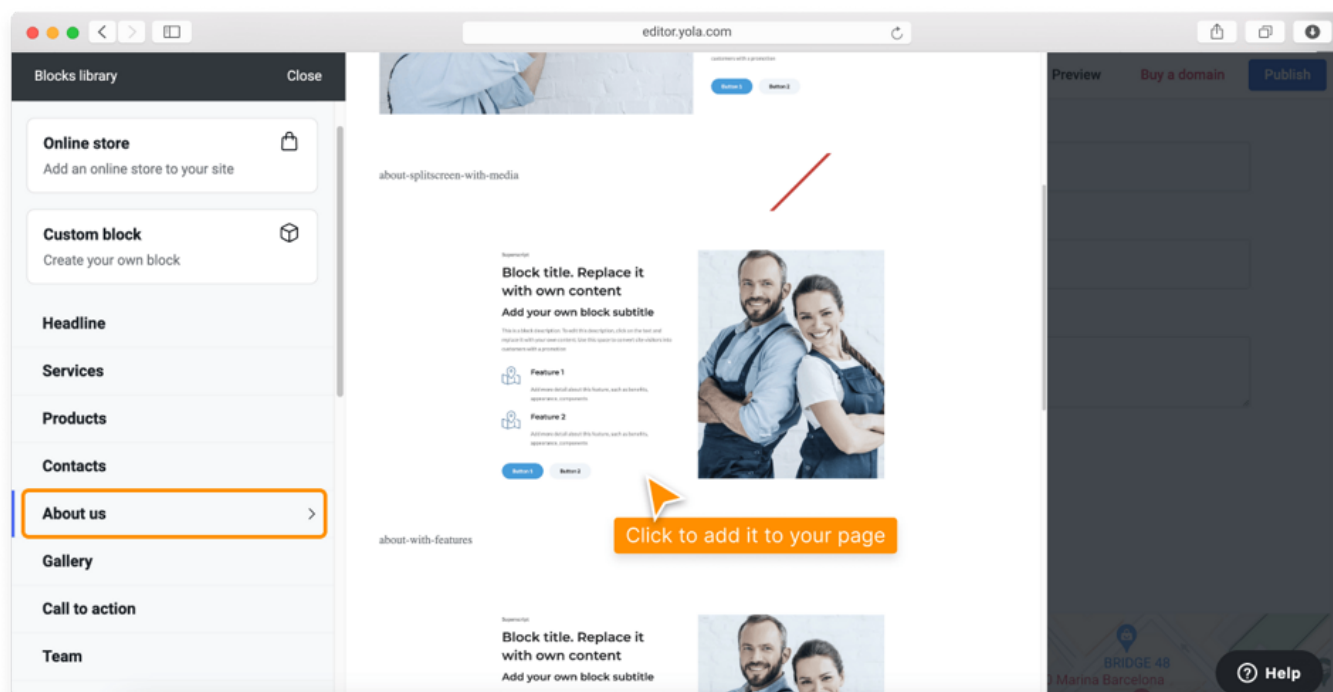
editor.yola.com

Blocks library
Close

Online store
Add an online store to your site

Custom block
Create your own block

Headline
Services
Products
Contacts
About us
Gallery
Call to action
Team

customers with a protection
Button 1
Button 2

about-splitscreen-with-media

Superscript
Block title. Replace it with own content
Add your own block subtitle
This is a block description. To edit this description, click on the text and replace it with your own content. Use this space to convert site visitors into customers with a protection
Feature 1
Add more detail about this feature, such as benefits, appearance, components
Feature 2
Add more detail about this feature, such as benefits, appearance, components
Button 1
Button 2

Click to add it to your page

about-with-features

Superscript
Block title. Replace it with own content
Add your own block subtitle

Preview
Buy a domain
Publish

BRIDGE 48
Marina Barcelona

Help